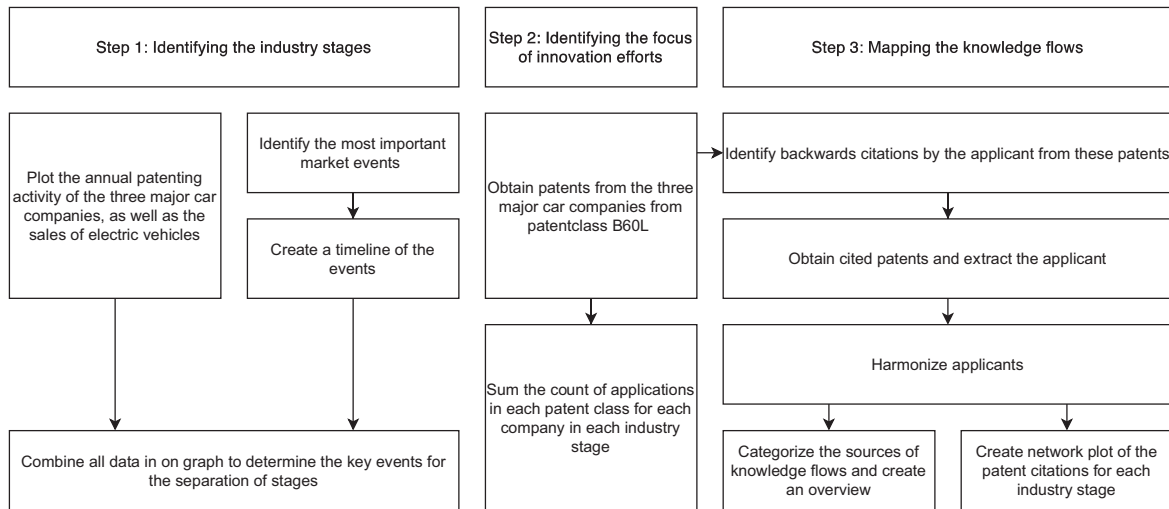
Step 1: Identifying the industry stages

Step 2: Identifying the focus of innovation efforts

Step 3: Mapping the knowledge flows

Plot the annual patenting activity of the three major car companies, as well as the sales of electric vehicles

Identify the most important market events

Create a timeline of the events

Combine all data in on graph to determine the key events for the separation of stages

Obtain patents from the three major car companies from patentclass B60L

Sum the count of applications in each patent class for each company in each industry stage

Identify backwards citations by the applicant from these patents

Obtain cited patents and extract the applicant

Harmonize applicants

Categorize the sources of knowledge flows and create an overview

Create network plot of the patent citations for each industry stage